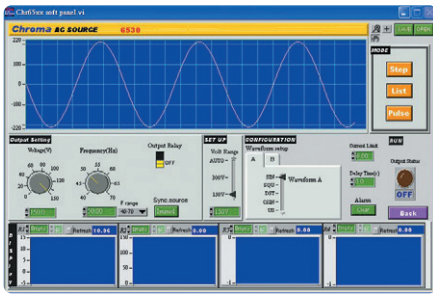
Chr65xx soft panel.vi

Chroma AC SOURCE 6530

220
150
100
50
0
-50
-100
-150
-220

MODE
Step
List
Pulse

Output Setting
Voltage(V)
Frequency(Hz)
Output Relay
OFF
F range
Sync.source

SET UP
Volt Range
AUTO
300V
150V

CONFIGURATION
Waveform setup
A
B
Waveform A

Current Limit
Delay Time(s)
Alarm
Clear

RUN
Output Status
OFF
Back

Refresh 30.96
Refresh 0.00
Refresh 0.00
Refresh 0.00